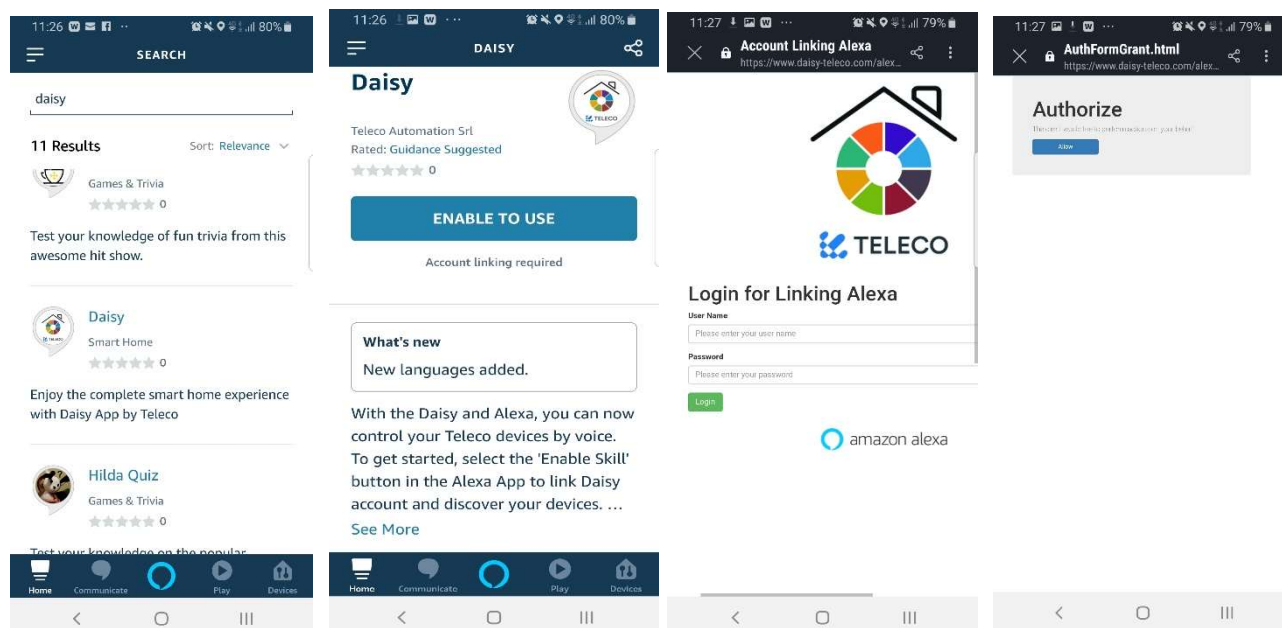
11:26 80%

SEARCH

daisy

11 Results

Sort: Relevance

Games & Trivia

0

Test your knowledge of fun trivia from this awesome hit show.

Daisy

Smart Home

0

Enjoy the complete smart home experience with Daisy App by Teleco

Hilda Quiz

Games & Trivia

0

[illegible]

Home Communicate Play Devices

11:26 80%

DAISY

Daisy

TELECO

Teleco Automation Srl

Rated: Guidance Suggested

0

ENABLE TO USE

Account linking required

What's new

New languages added.

With the Daisy and Alexa, you can now control your Teleco devices by voice. To get started, select the 'Enable Skill' button in the Alexa App to link Daisy account and discover your devices. ...

See More

Home Communicate Play Devices

11:27 79%

Account Linking Alexa

https://www.daisy-teleco.com/alex...

TELECO

Login for Linking Alexa

User Name

Please enter your user name

Password

Please enter your password

Login

amazon alexa

11:27 79%

AuthFormGrant.html

https://www.daisy-teleco.com/alex...

Authorize

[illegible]

Allow